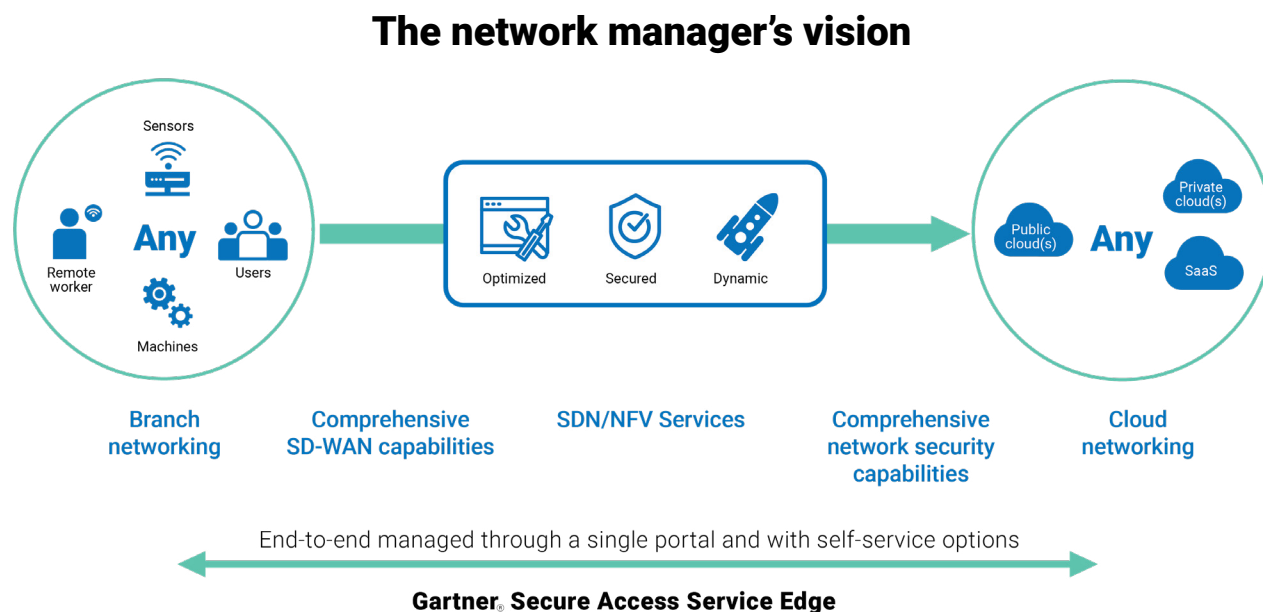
The network manager's vision

Sensors

Remote worker

Any

Users

Machines

Optimized

Secured

Dynamic

Public cloud(s)

Any

Private cloud(s)

SaaS

Branch networking

Comprehensive SD-WAN capabilities

SDN/NFV Services

Comprehensive network security capabilities

Cloud networking

End-to-end managed through a single portal and with self-service options

Gartner® Secure Access Service Edge